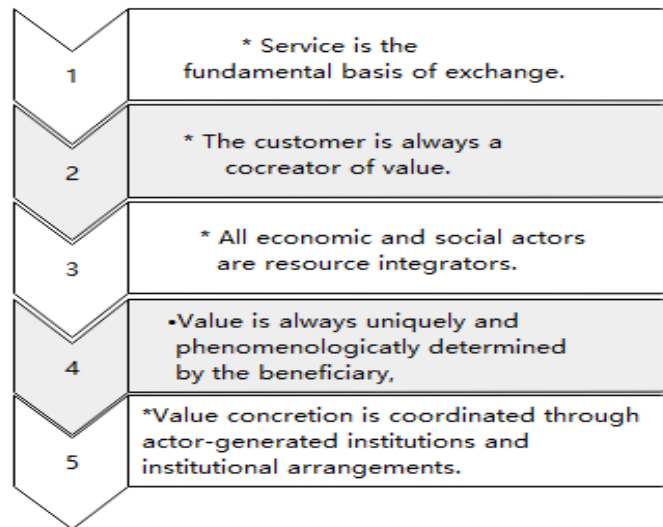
1

* Service is the fundamental basis of exchange.

2

* The customer is always a cocreator of value.

3

* All economic and social actors are resource integrators.

4

•Value is always uniquely and phenomenologicatly determined by the beneficiary,

5

*Value concretion is coordinated through actor-generated institutions and institutional arrangements.